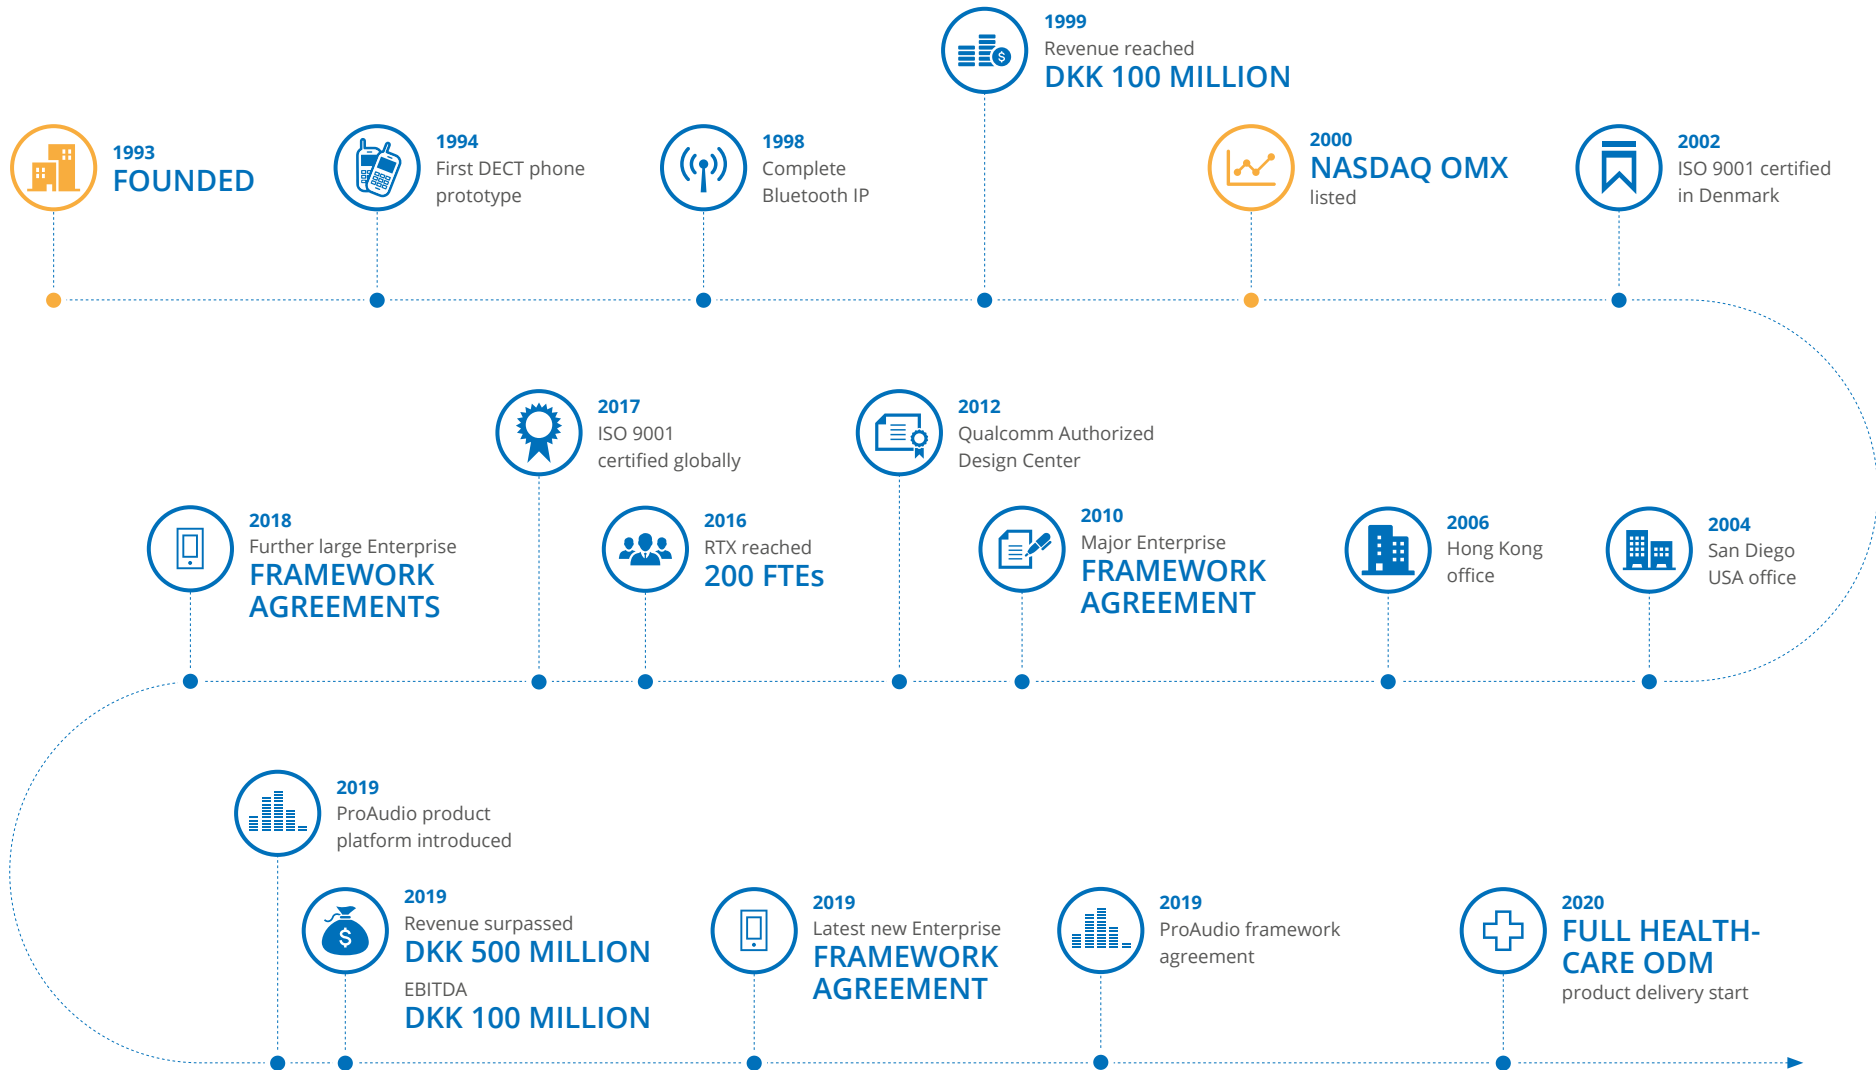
1999
Revenue reached
DKK 100 MILLION

1993
FOUNDED

1994
First DECT phone prototype

1998
Complete Bluetooth IP

2000
NASDAQ OMX
listed

2002
ISO 9001 certified in Denmark

2017
ISO 9001 certified globally

2012
Qualcomm Authorized Design Center

2018
Further large Enterprise
FRAMEWORK AGREEMENTS

2016
RTX reached
200 FTEs

2010
Major Enterprise
FRAMEWORK AGREEMENT

2006
Hong Kong office

2004
San Diego USA office

2019
ProAudio product platform introduced

2019
Revenue surpassed
DKK 500 MILLION
EBITDA
DKK 100 MILLION

2019
Latest new Enterprise
FRAMEWORK AGREEMENT

2019
ProAudio framework agreement

2020
FULL HEALTH-CARE ODM
product delivery start